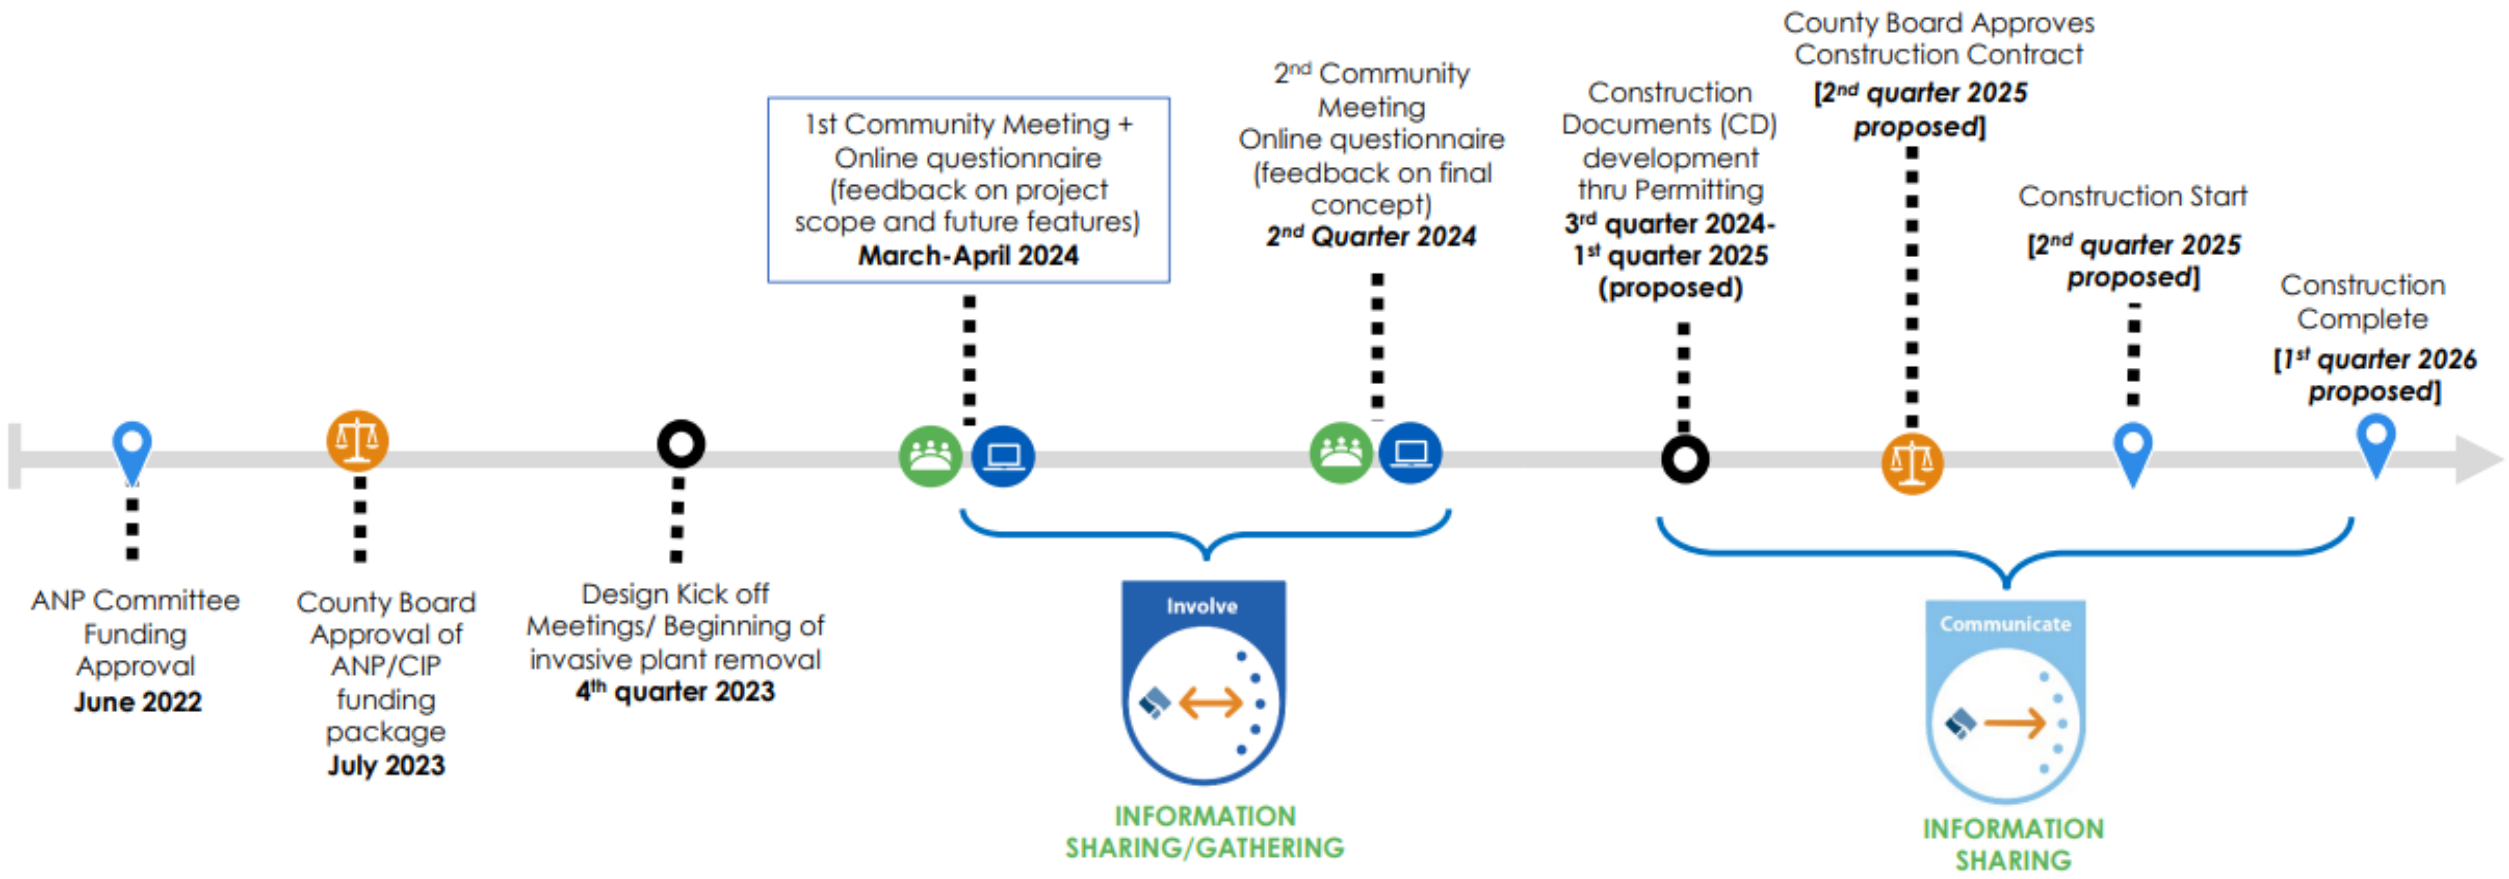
1st Community Meeting + Online questionnaire (feedback on project scope and future features) **March-April 2024**

2$^{nd}$ Community Meeting Online questionnaire (feedback on final concept) ***2$^{nd}$ Quarter 2024***

Construction Documents (CD) development thru Permitting **3$^{rd}$ quarter 2024- 1$^{st}$ quarter 2025 (proposed)**

County Board Approves Construction Contract ***[2$^{nd}$ quarter 2025 proposed]***

Construction Start ***[2$^{nd}$ quarter 2025 proposed]***

Construction Complete ***[1$^{st}$ quarter 2026 proposed]***

ANP Committee Funding Approval **June 2022**

County Board Approval of ANP/CIP funding package **July 2023**

Design Kick off Meetings/ Beginning of invasive plant removal **4$^{th}$ quarter 2023**

Involve

INFORMATION SHARING/GATHERING

Communicate

INFORMATION SHARING